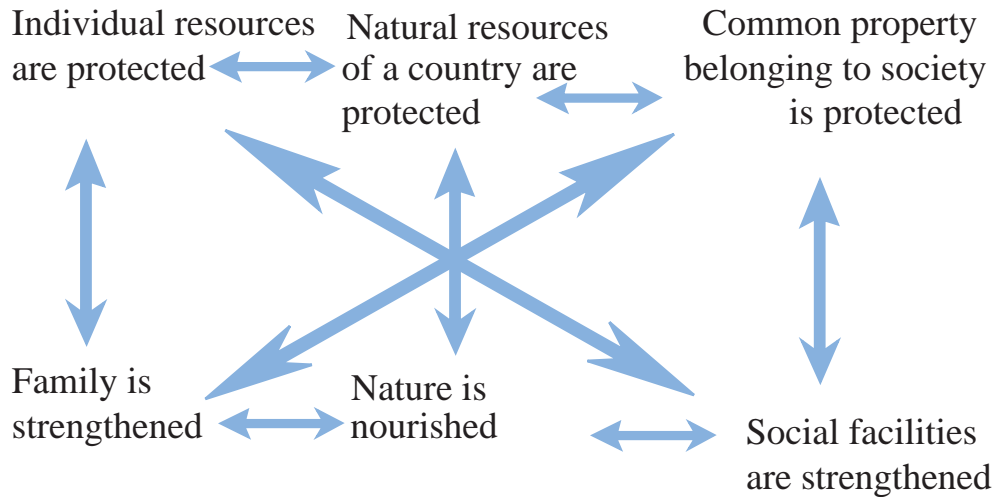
Individual resources are protected

Natural resources of a country are protected

Common property belonging to society is protected

Family is strengthened

Nature is nourished

Social facilities are strengthened